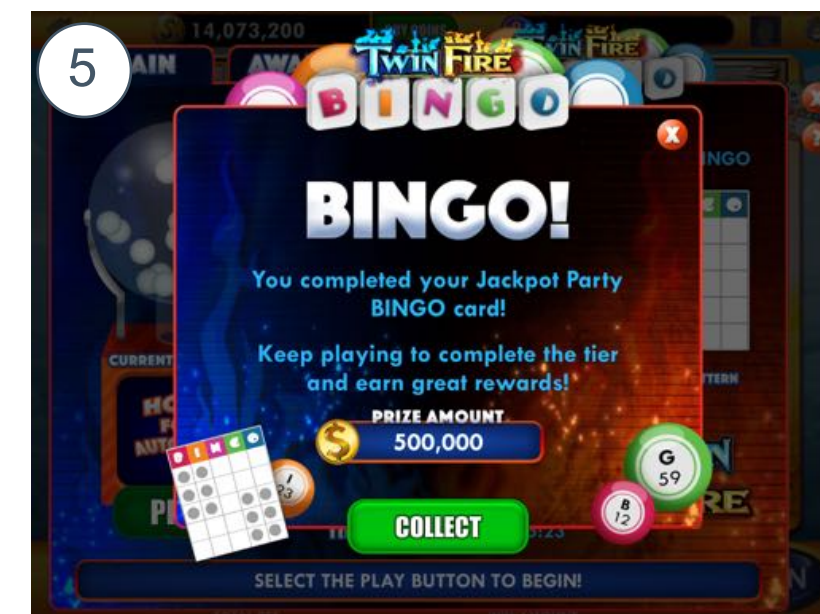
5

14,073,200

AIN

AWA

TWIN FIRE

BINGO

TWIN FIRE

INGO

BINGO!

You completed your Jackpot Party BINGO card!

Keep playing to complete the tier and earn great rewards!

CURRENT

HO

AUT

TERN

PRIZE AMOUNT

500,000

I 23

G 59

B 12

PL

COLLECT

RE

SELECT THE PLAY BUTTON TO BEGIN!